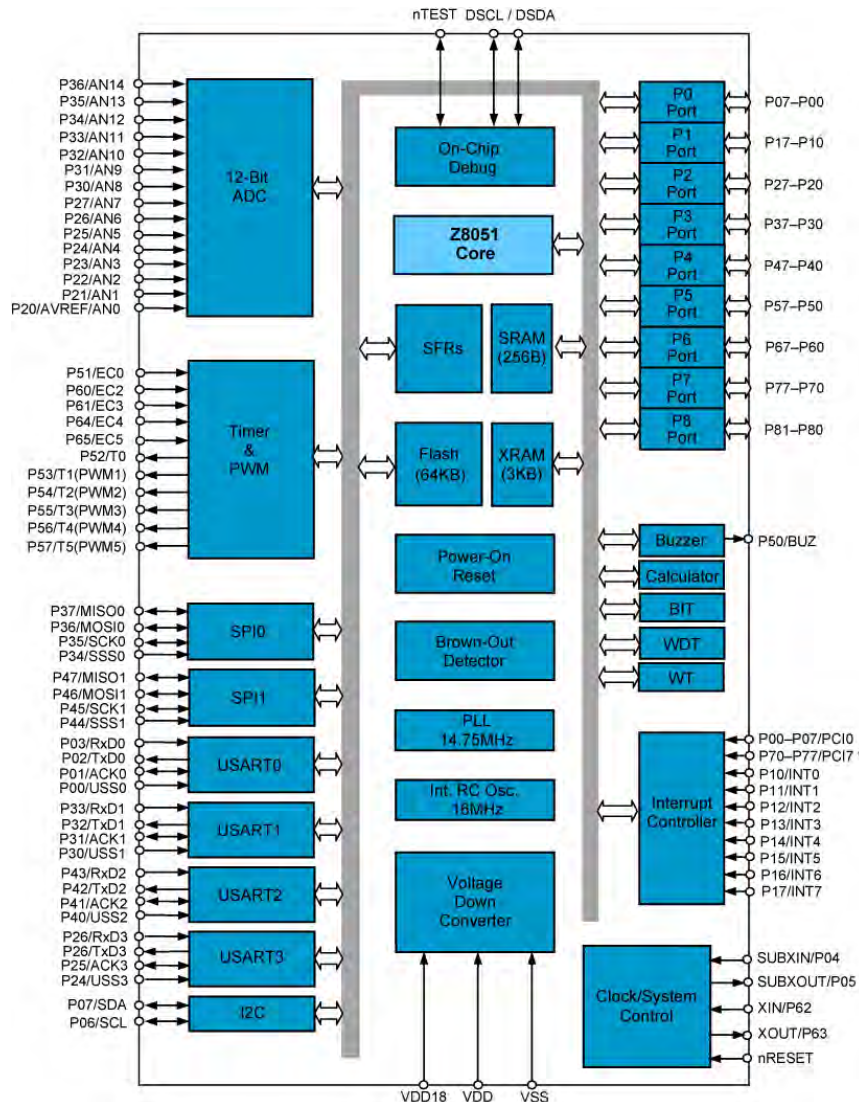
nTEST DSCL / DSDA

P36/AN14
P35/AN13
P34/AN12
P33/AN11
P32/AN10
P31/AN9
P30/AN8
P27/AN7
P26/AN6
P25/AN5
P24/AN4
P23/AN3
P22/AN2
P21/AN1
P20/AVREF/AN0

12-Bit ADC

P51/EC0
P60/EC2
P61/EC3
P64/EC4
P65/EC5
P52/T0
P53/T1(PWM1)
P54/T2(PWM2)
P55/T3(PWM3)
P56/T4(PWM4)
P57/T5(PWM5)

Timer & PWM

P37/MISO0
P36/MOSI0
P35/SCK0
P34/SSS0

SPI0

P47/MISO1
P46/MOSI1
P45/SCK1
P44/SSS1

SPI1

P03/RxD0
P02/TxD0
P01/ACK0
P00/USS0

USART0

P33/RxD1
P32/TxD1
P31/ACK1
P30/USS1

USART1

P43/RxD2
P42/TxD2
P41/ACK2
P40/USS2

USART2

P26/RxD3
P26/TxD3
P25/ACK3
P24/USS3

USART3

P07/SDA
P06/SCL

I2C

On-Chip Debug

Z8051 Core

SFRs

SRAM (256B)

Flash (64KB)

XRAM (3KB)

Power-On Reset

Brown-Out Detector

PLL 14.75MHz

Int. RC Osc. 16MHz

Voltage Down Converter

VDD18 VDD VSS

P0 Port P07–P00
P1 Port P17–P10
P2 Port P27–P20
P3 Port P37–P30
P4 Port P47–P40
P5 Port P57–P50
P6 Port P67–P60
P7 Port P77–P70
P8 Port P81–P80

Buzzer P50/BUZ
Calculator
BIT
WDT
WT

Interrupt Controller

P00–P07/PCI0
P70–P77/PCI7
P10/INT0
P11/INT1
P12/INT2
P13/INT3
P14/INT4
P15/INT5
P16/INT6
P17/INT7

Clock/System Control

SUBXIN/P04
SUBXOUT/P05
XIN/P62
XOUT/P63
nRESET